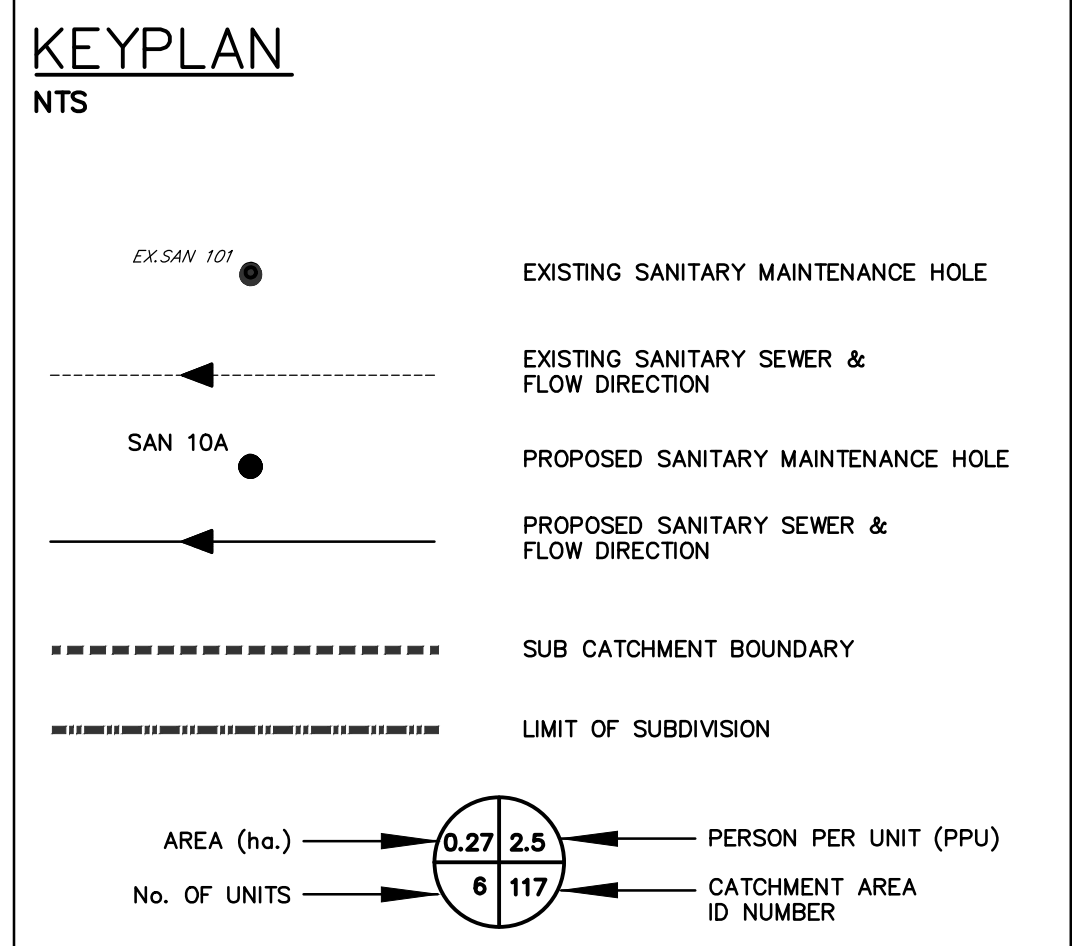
KEYPLAN
NTS

EX.SAN 101

EXISTING SANITARY MAINTENANCE HOLE

EXISTING SANITARY SEWER & FLOW DIRECTION

SAN 10A

PROPOSED SANITARY MAINTENANCE HOLE

PROPOSED SANITARY SEWER & FLOW DIRECTION

SUB CATCHMENT BOUNDARY

LIMIT OF SUBDIVISION

AREA (ha.)

0.27

2.5

PERSON PER UNIT (PPU)

No. OF UNITS

6

117

CATCHMENT AREA ID NUMBER